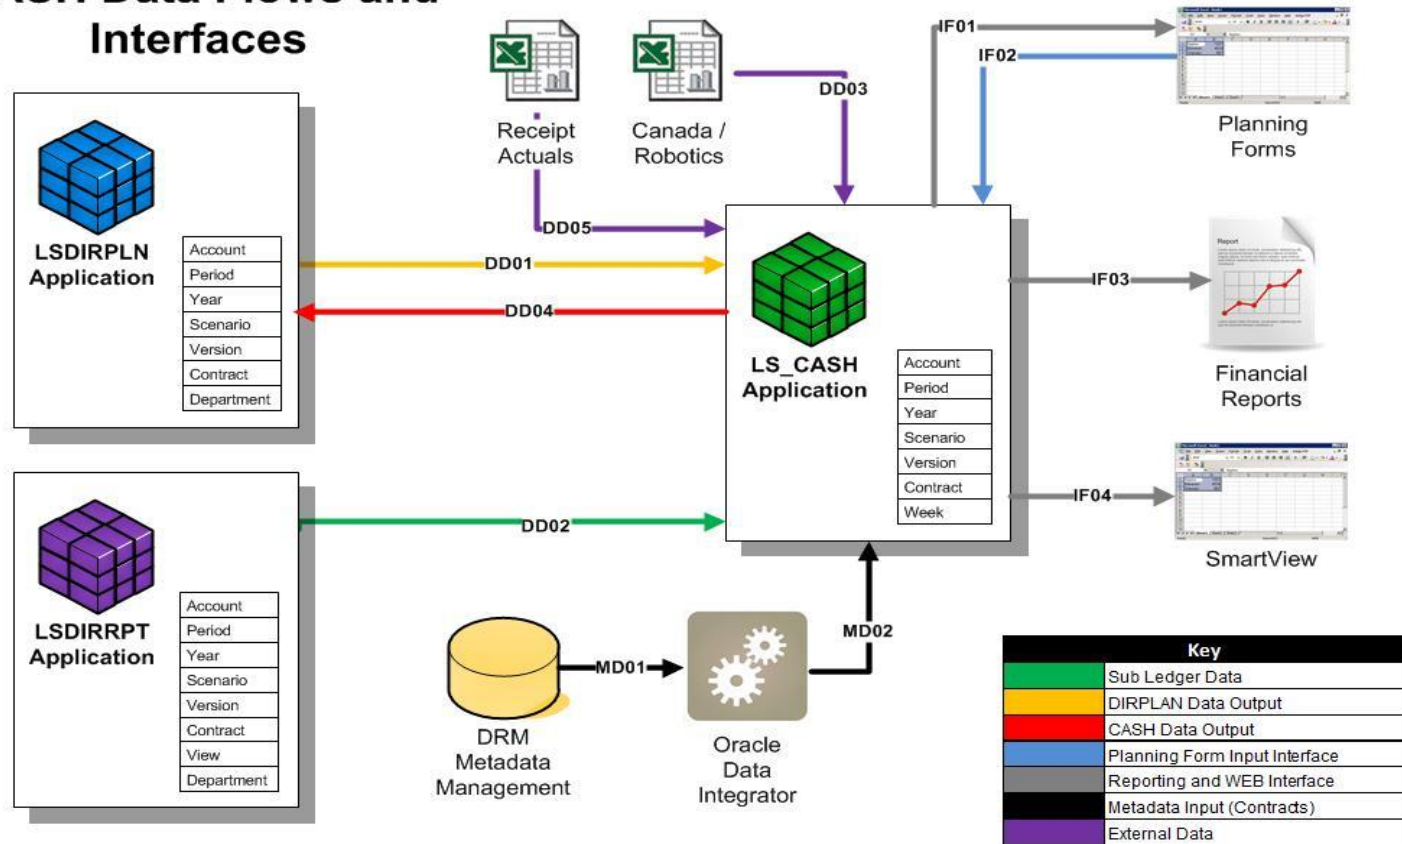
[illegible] Data Flows and Interfaces

LSDIRPLN Application

| Account |
|---|
| Period |
| Year |
| Scenario |
| Version |
| Contract |
| Department |

LSDIRRPT Application

| Account |
|---|
| Period |
| Year |
| Scenario |
| Version |
| Contract |
| View |
| Department |

Receipt Actuals

Canada / Robotics

DD03

DD05

DD01

DD04

DD02

LS_CASH Application

| Account |
|---|
| Period |
| Year |
| Scenario |
| Version |
| Contract |
| Week |

IF01

IF02

Planning Forms

IF03

Report

Financial Reports

IF04

SmartView

DRM Metadata Management

MD01

Oracle Data Integrator

MD02

| Key | |
|---|---|
| | Sub Ledger Data |
| | DIRPLAN Data Output |
| | CASH Data Output |
| | Planning Form Input Interface |
| | Reporting and WEB Interface |
| | Metadata Input (Contracts) |
| | External Data |